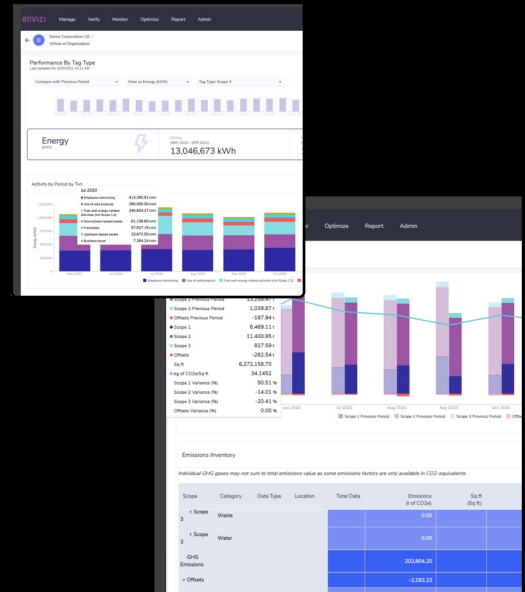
envizi Manage Verify Monitor Optimize Report Admin

Demo Corporation US
Whole of Organization

Performance By Tag Type
Last Updated On: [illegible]

Compare with Previous Period
View as Energy (kWh)
Tag Type: Scope 3

Energy
TOTAL
(MAY 2020 - APR 2021)
13,046,673 kWh

Activity by Period by Tim
Jul 2020
Employee commuting 413,285.91 kWh
Use of sold products 280,000.00 kWh
Fuel and energy related activities (not Scopes 1,2) 340,684.17 kWh
Downstream leased assets 61,138.80 kWh
Franchises 97,837.25 kWh
Upstream leased assets 13,673.40 kWh
Business travel 7,384.24 kWh

May 2020 Jun 2020 Jul 2020 Aug 2020 Sep 2020 Oct 2020
Employee commuting Use of sold products Fuel and energy related activities (not Scopes 1,2)

Optimize Report Admin

Scope 1 Previous Period
Scope 3 Previous Period 1,039.87 t
Offsets Previous Period -187.94 t
Scope 1 6,469.11 t
Scope 2 11,400.95 t
Scope 3 827.59 t
Offsets -262.54 t
Sq ft 6,272,168.70
kg of CO2e/Sq ft 34.1452
Scope 1 Variance (%) 50.51 %
Scope 2 Variance (%) -14.01 %
Scope 3 Variance (%) -20.41 %
Offsets Variance (%) 39.70 %

Jun 2020 Jul 2020 Aug 2020 Sep 2020 Oct 2020
Scope 1 Previous Period Scope 2 Previous Period Scope 3 Previous Period Offsets

Emissions Inventory

Individual GHG gases may not sum to total emissions value as some emissions factors are only available in CO2-equivalents.

| Scope | Category | Data Type | Location | Total Data | Emissions (t of CO2e) | Sq ft (Sq ft) |
|---|---|---|---|---|---|---|
| Scope 3 | Waste | | | | 0.00 | |
| Scope 3 | Water | | | | 0.00 | |
| GHG Emissions | | | | | 202,804.20 | |
| Offsets | | | | | -2,283.23 | |